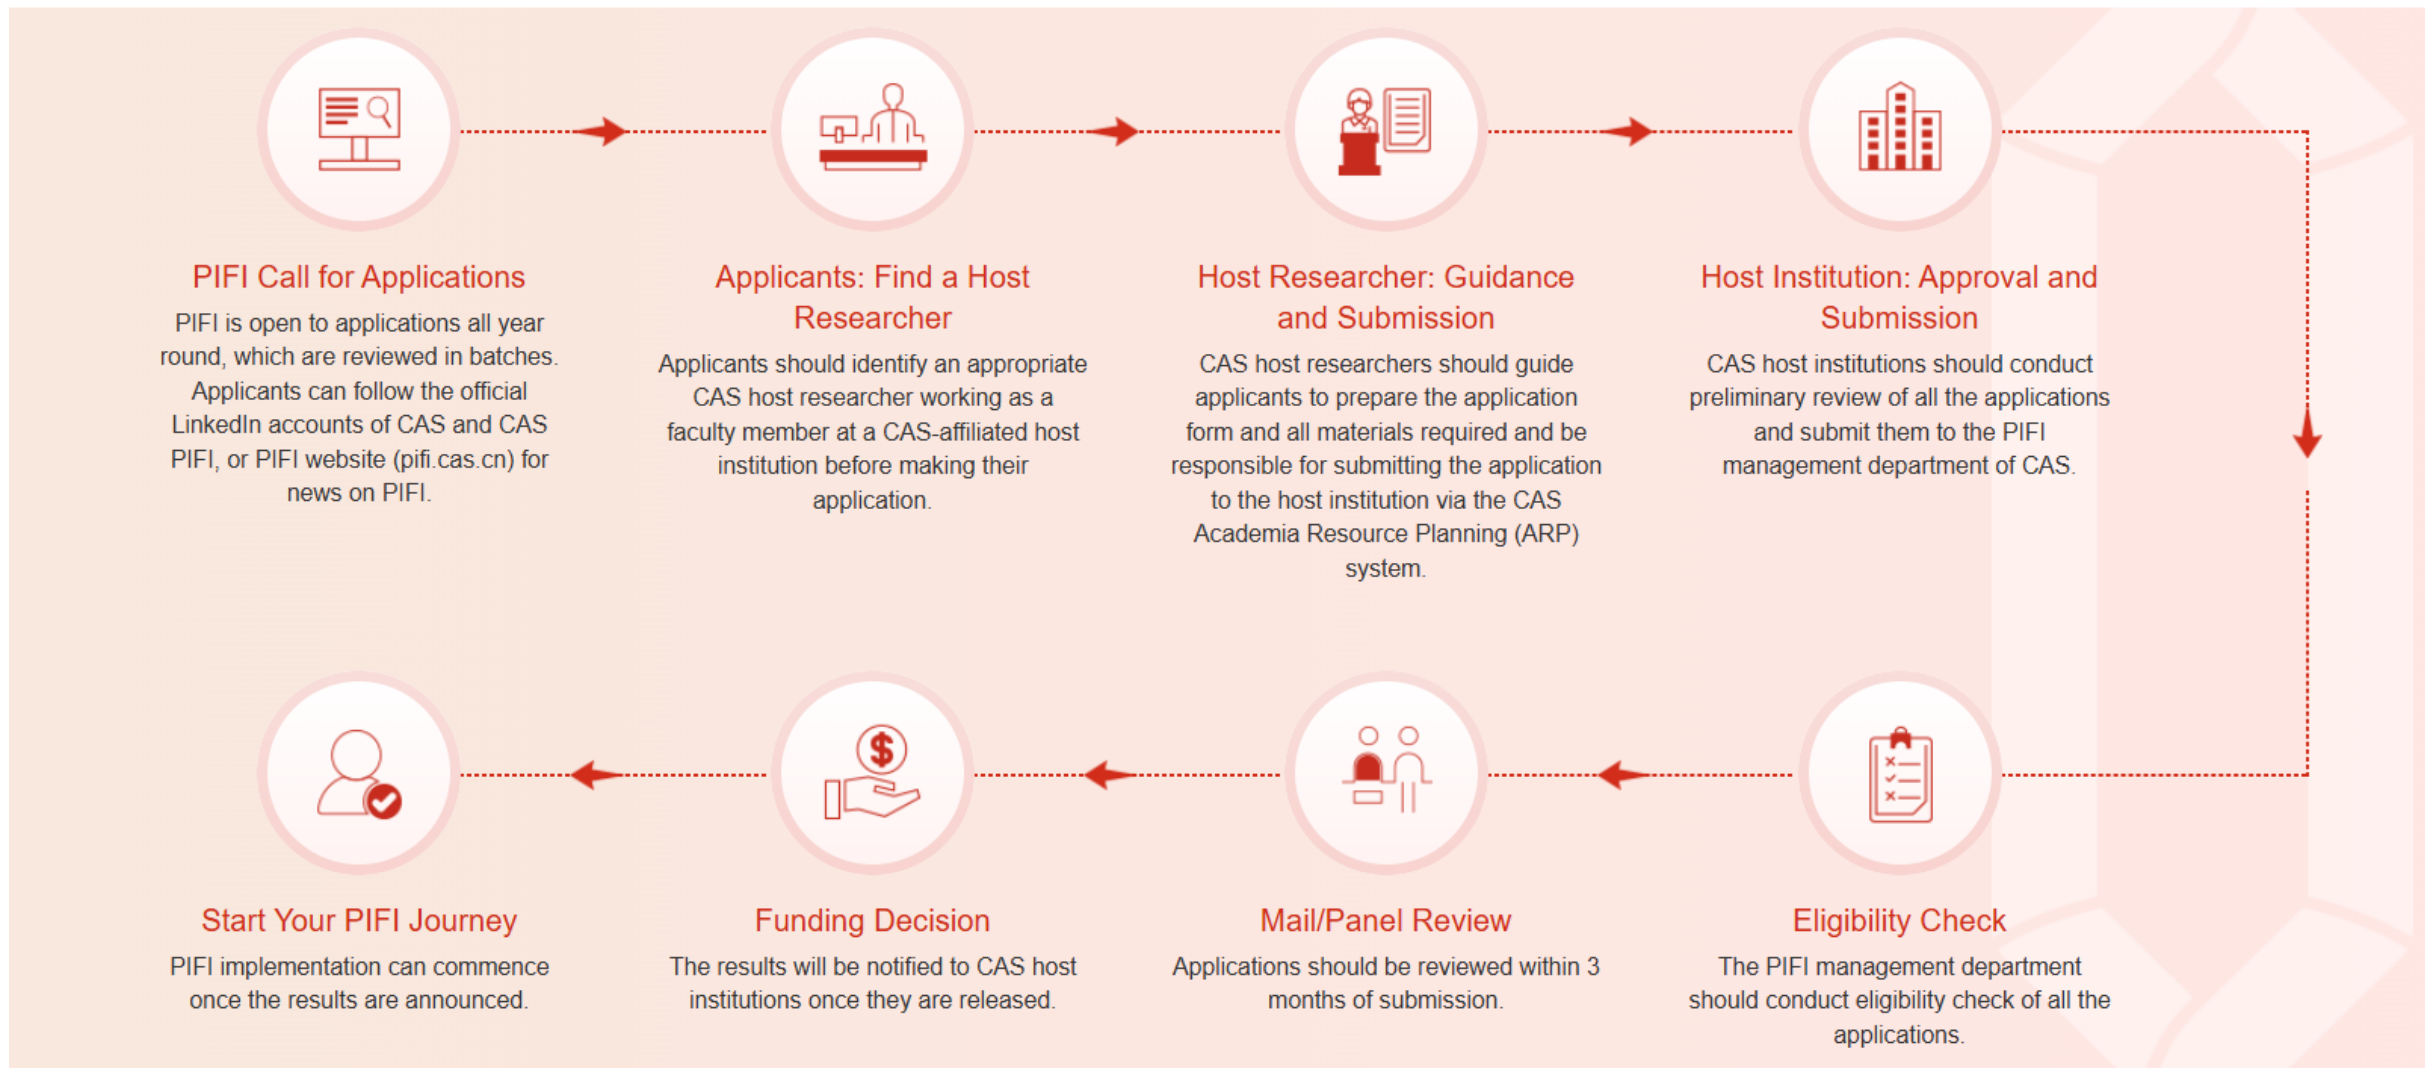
PIFI Call for Applications

PIFI is open to applications all year round, which are reviewed in batches. Applicants can follow the official LinkedIn accounts of CAS and CAS PIFI, or PIFI website (pifi.cas.cn) for news on PIFI.

Applicants: Find a Host Researcher

Applicants should identify an appropriate CAS host researcher working as a faculty member at a CAS-affiliated host institution before making their application.

Host Researcher: Guidance and Submission

CAS host researchers should guide applicants to prepare the application form and all materials required and be responsible for submitting the application to the host institution via the CAS Academia Resource Planning (ARP) system.

Host Institution: Approval and Submission

CAS host institutions should conduct preliminary review of all the applications and submit them to the PIFI management department of CAS.

Eligibility Check

The PIFI management department should conduct eligibility check of all the applications.

Mail/Panel Review

Applications should be reviewed within 3 months of submission.

Funding Decision

The results will be notified to CAS host institutions once they are released.

Start Your PIFI Journey

PIFI implementation can commence once the results are announced.